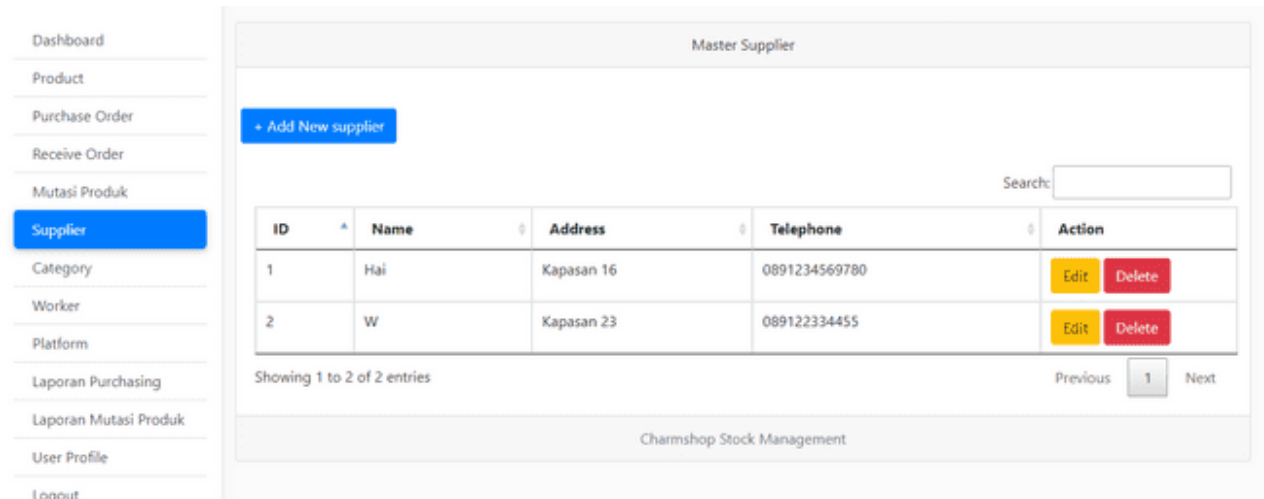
Dashboard
Product
Purchase Order
Receive Order
Mutasi Produk
Supplier
Category
Worker
Platform
Laporan Purchasing
Laporan Mutasi Produk
User Profile
Logout

Master Supplier

+ Add New supplier

Search:

| ID | Name | Address | Telephone | Action |
|---|---|---|---|---|
| 1 | Hai | Kapasan 16 | 0891234569780 | Edit Delete |
| 2 | W | Kapasan 23 | 089122334455 | Edit Delete |

Showing 1 to 2 of 2 entries

Previous 1 Next

Charmshop Stock Management